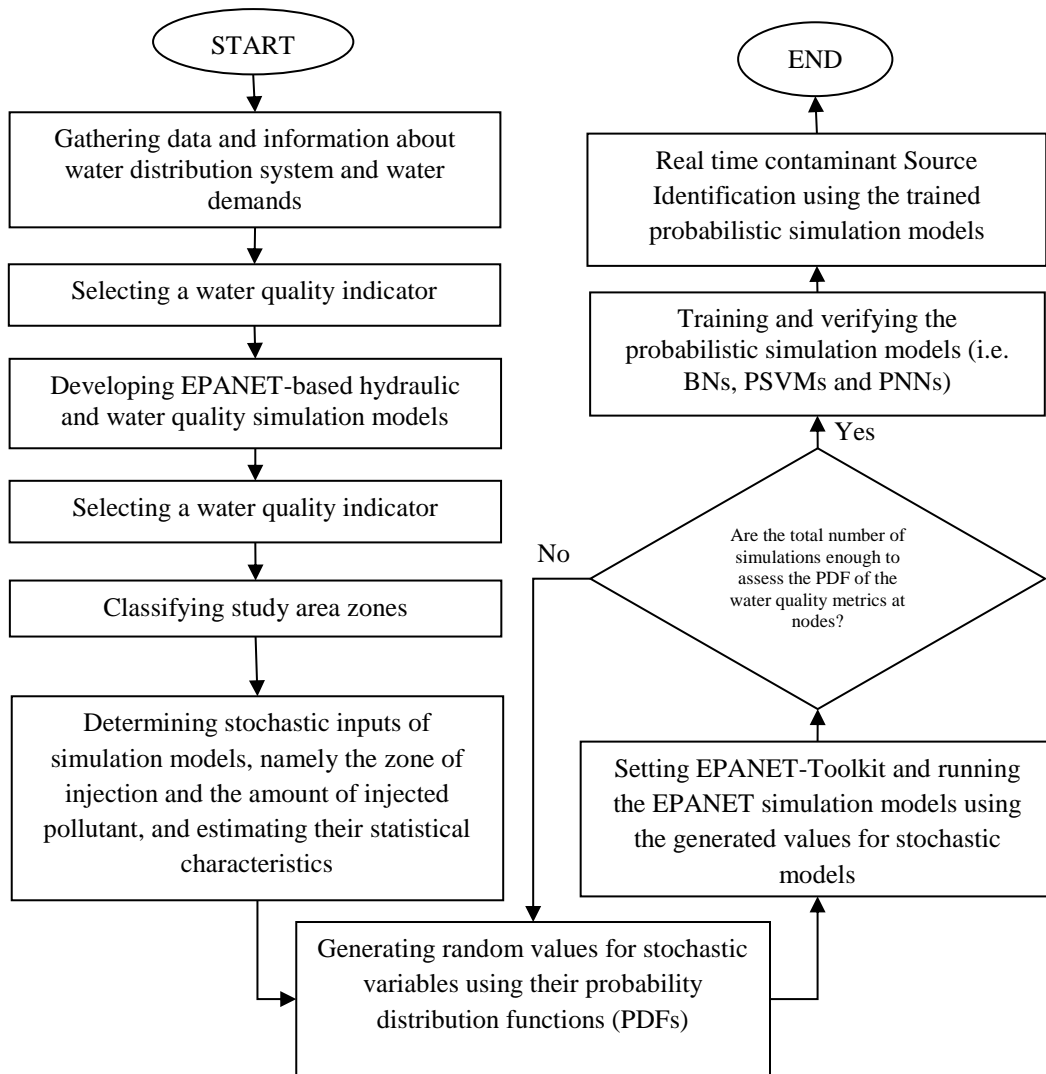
START

Gathering data and information about water distribution system and water demands

Selecting a water quality indicator

Developing EPANET-based hydraulic and water quality simulation models

Selecting a water quality indicator

Classifying study area zones

Determining stochastic inputs of simulation models, namely the zone of injection and the amount of injected pollutant, and estimating their statistical characteristics

Generating random values for stochastic variables using their probability distribution functions (PDFs)

Setting EPANET-Toolkit and running the EPANET simulation models using the generated values for stochastic models

Are the total number of simulations enough to assess the PDF of the water quality metrics at nodes?

No

Yes

Training and verifying the probabilistic simulation models (i.e. BNs, PSVMs and PNNs)

Real time contaminant Source Identification using the trained probabilistic simulation models

END